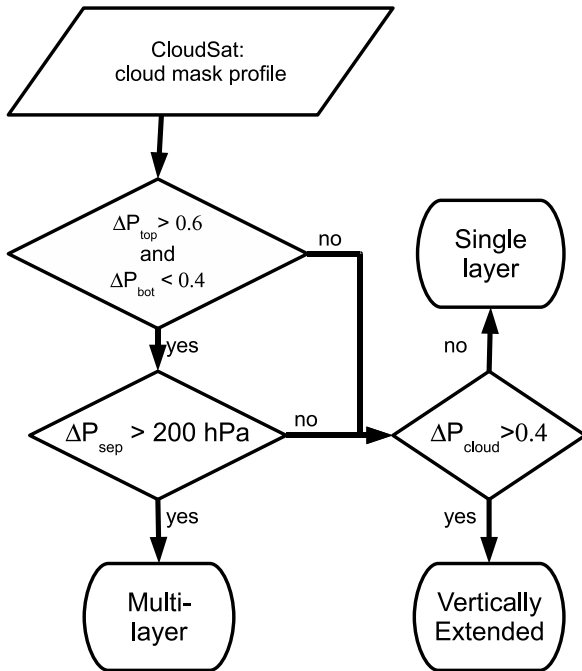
CloudSat: cloud mask profile

$\Delta P_{top} > 0.6$ and $\Delta P_{bot} < 0.4$

no

yes

$\Delta P_{sep} > 200$ hPa

no

yes

Multi-layer

Single layer

no

$\Delta P_{cloud} > 0.4$

yes

Vertically Extended